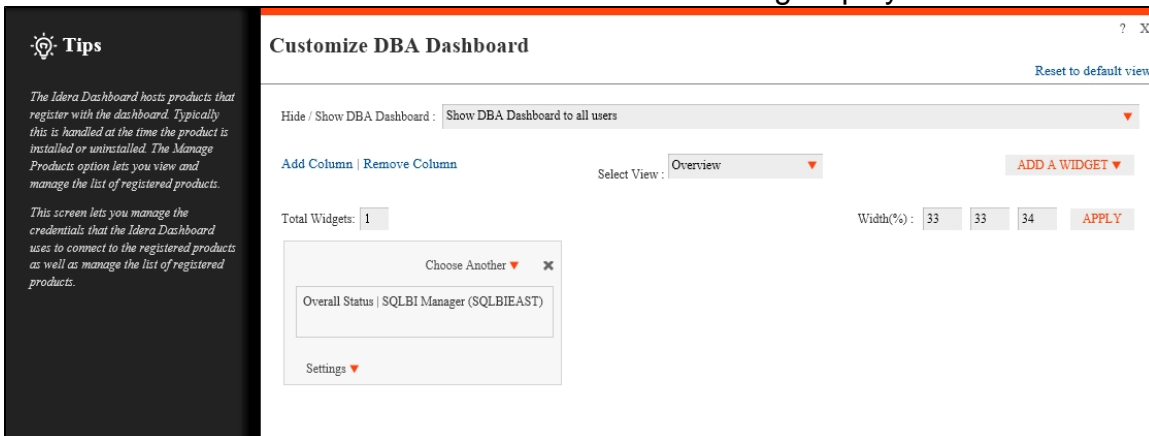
Tips

The Idera Dashboard hosts products that register with the dashboard. Typically this is handled at the time the product is installed or uninstalled. The Manage Products option lets you view and manage the list of registered products.

This screen lets you manage the credentials that the Idera Dashboard uses to connect to the registered products as well as manage the list of registered products.

Customize DBA Dashboard

? X

Reset to default view

Hide / Show DBA Dashboard : Show DBA Dashboard to all users

Add Column | Remove Column

Select View : Overview

ADD A WIDGET

Total Widgets: 1

Width(%) : 33 33 34 APPLY

Choose Another

Overall Status | SQLBI Manager (SQLBIEAST)

Settings